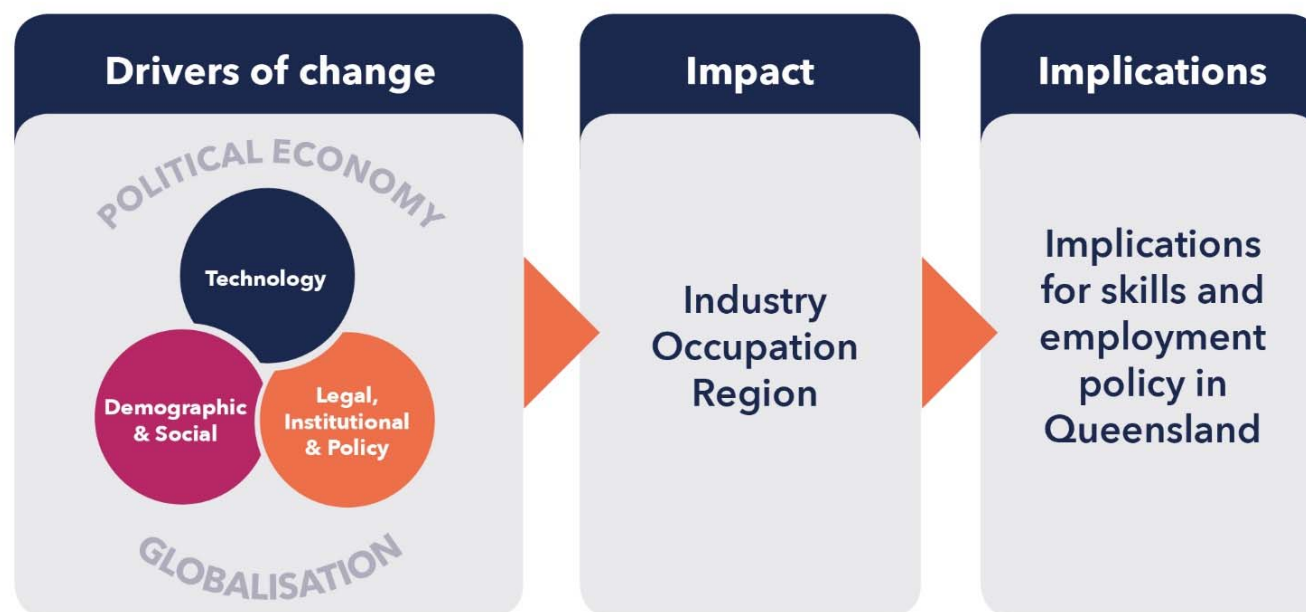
Drivers of change

POLITICAL ECONOMY

Technology

Demographic & Social

Legal, Institutional & Policy

GLOBALISATION

Impact

Industry
Occupation
Region

Implications

Implications for skills and employment policy in Queensland